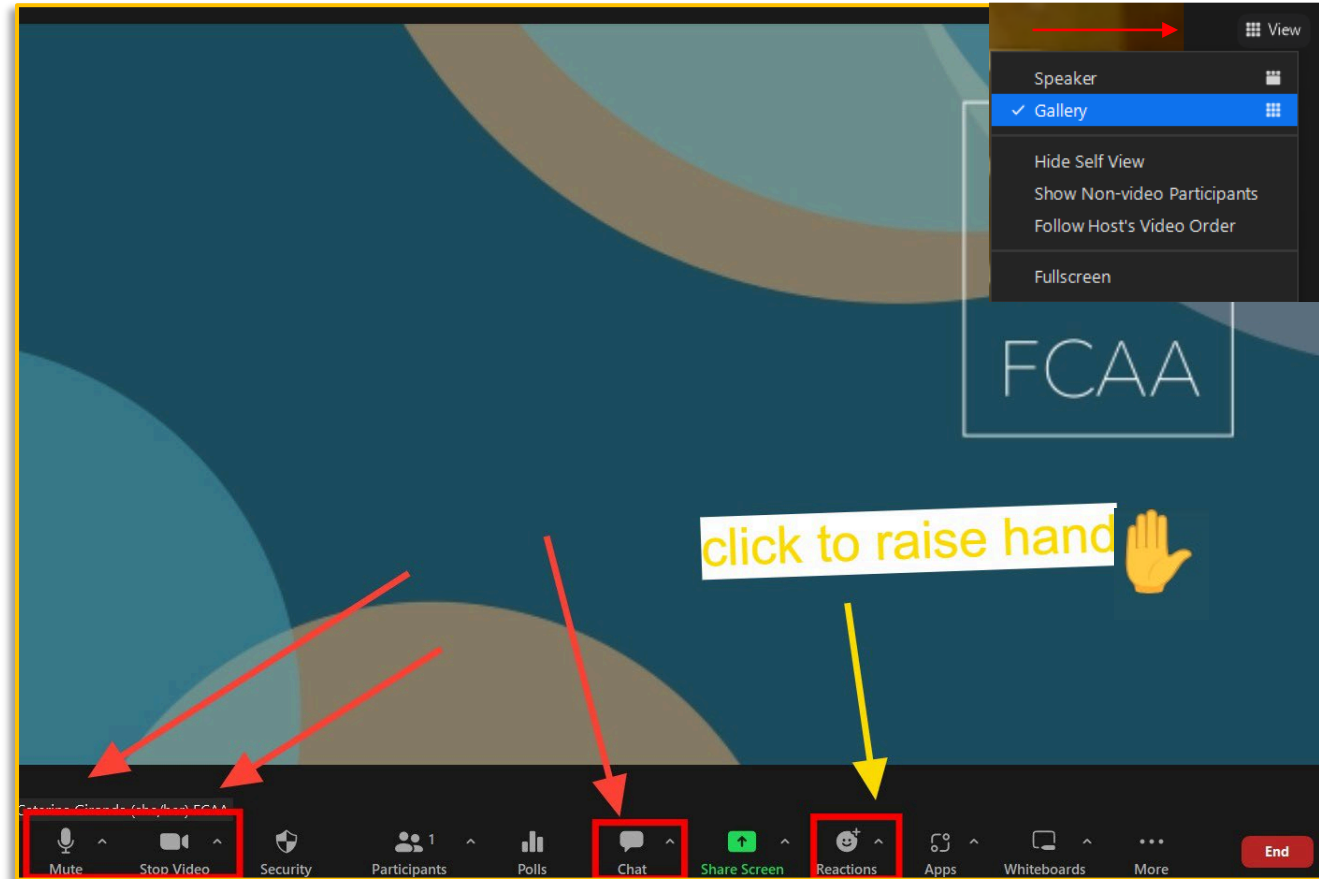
View

Speaker
✓ Gallery
Hide Self View
Show Non-video Participants
Follow Host's Video Order
Fullscreen

FCAA

click to raise hand

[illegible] (she/her) FCAA

Mute
Stop Video
Security
Participants 1
Polls
Chat
Share Screen
Reactions
Apps
Whiteboards
More
End